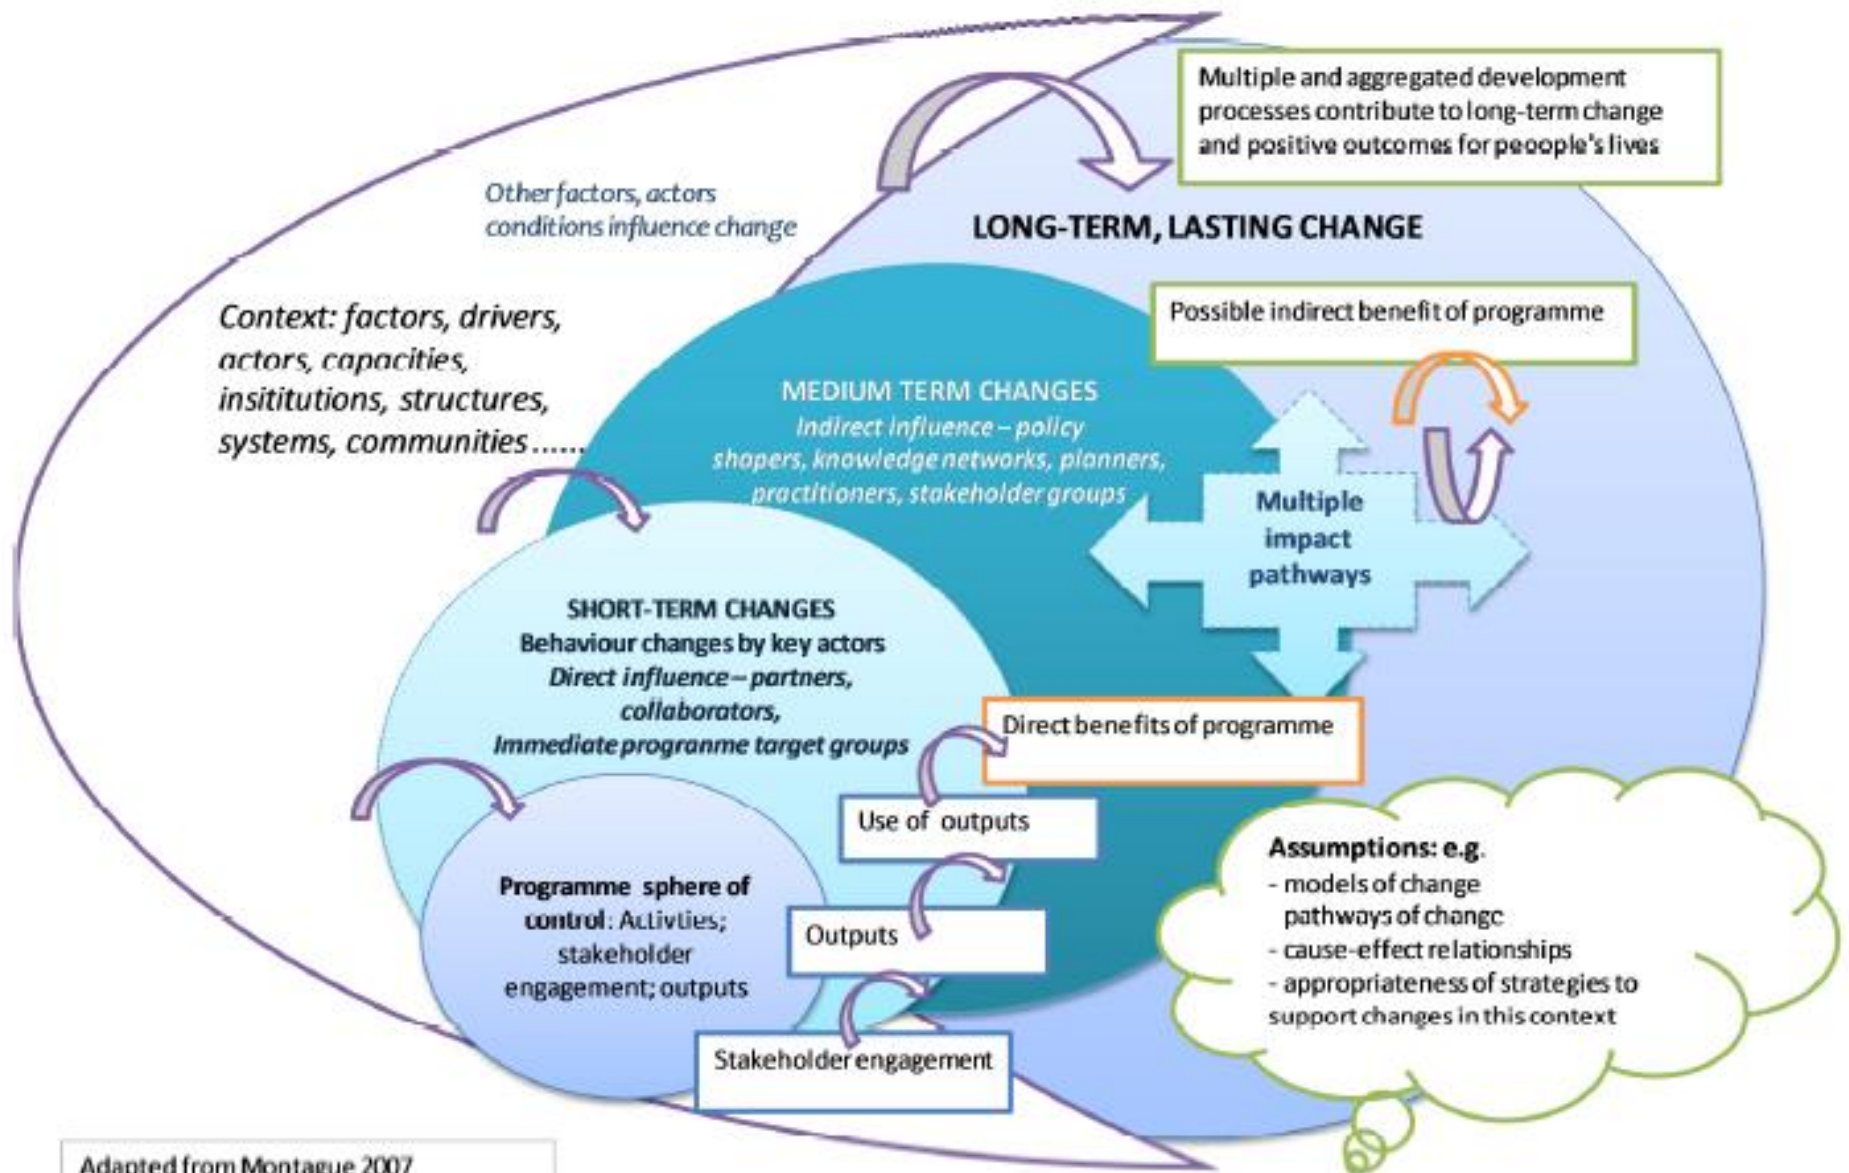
Multiple and aggregated development processes contribute to long-term change and positive outcomes for peoople's lives

Other factors, actors conditions influence change

LONG-TERM, LASTING CHANGE

Context: factors, drivers, actors, capacities, insititutions, structures, systems, communities ......

Possible indirect benefit of programme

MEDIUM TERM CHANGES
Indirect influence – policy shapers, knowledge networks, planners, practitioners, stakeholder groups

Multiple impact pathways

SHORT-TERM CHANGES
Behaviour changes by key actors
Direct influence – partners, collaborators,
Immediate programe target groups

Direct benefits of programme

Use of outputs

Outputs

Programme sphere of control: Activties; stakeholder engagement; outputs

Stakeholder engagement

Assumptions: e.g.
- models of change pathways of change
- cause-effect relationships
- appropriateness of strategies to support changes in this context

Adapted from Montague 2007